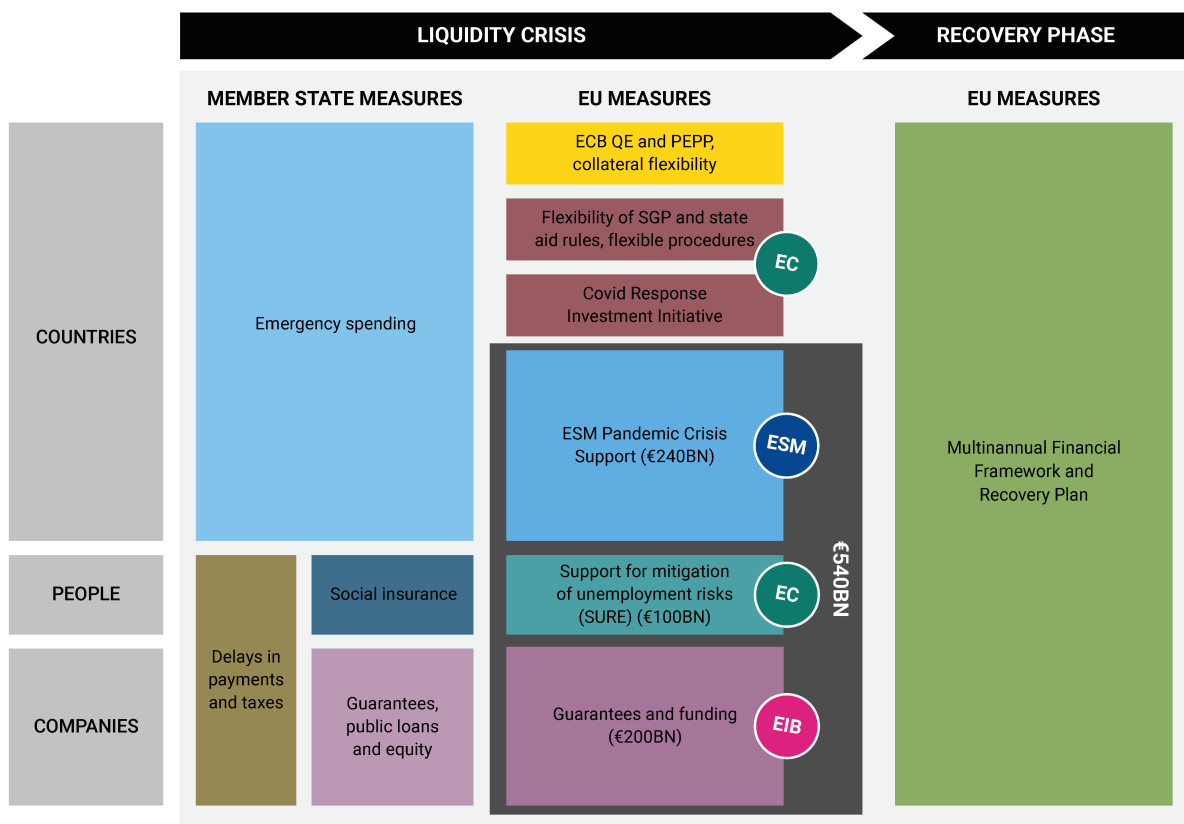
LIQUIDITY CRISIS

RECOVERY PHASE

MEMBER STATE MEASURES

EU MEASURES

EU MEASURES

COUNTRIES

PEOPLE

COMPANIES

Emergency spending

Delays in payments and taxes

Social insurance

Guarantees, public loans and equity

ECB QE and PEPP, collateral flexibility

Flexibility of SGP and state aid rules, flexible procedures

EC

Covid Response Investment Initiative

ESM Pandemic Crisis Support (€240BN)

ESM

Support for mitigation of unemployment risks (SURE) (€100BN)

EC

Guarantees and funding (€200BN)

EIB

€540BN

Multinannual Financial Framework and Recovery Plan